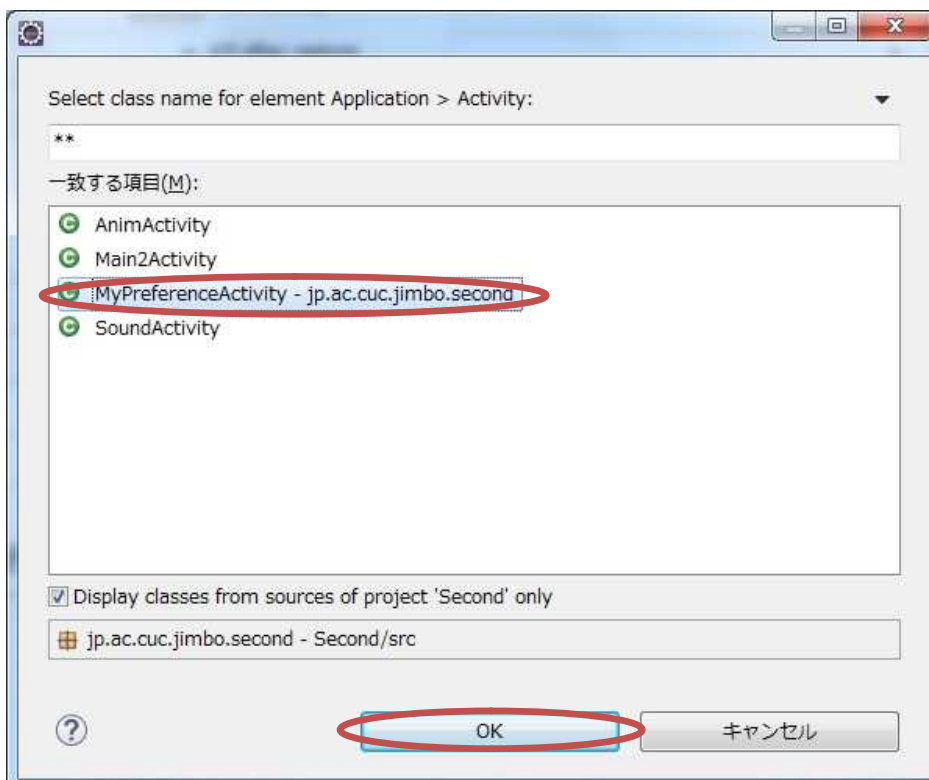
Select class name for element Application > Activity:

**

一致する項目(M):

AnimActivity
Main2Activity
MyPreferenceActivity - jp.ac.cuc.jimbo.second
SoundActivity

Display classes from sources of project 'Second' only

jp.ac.cuc.jimbo.second - Second/src

OK

キャンセル